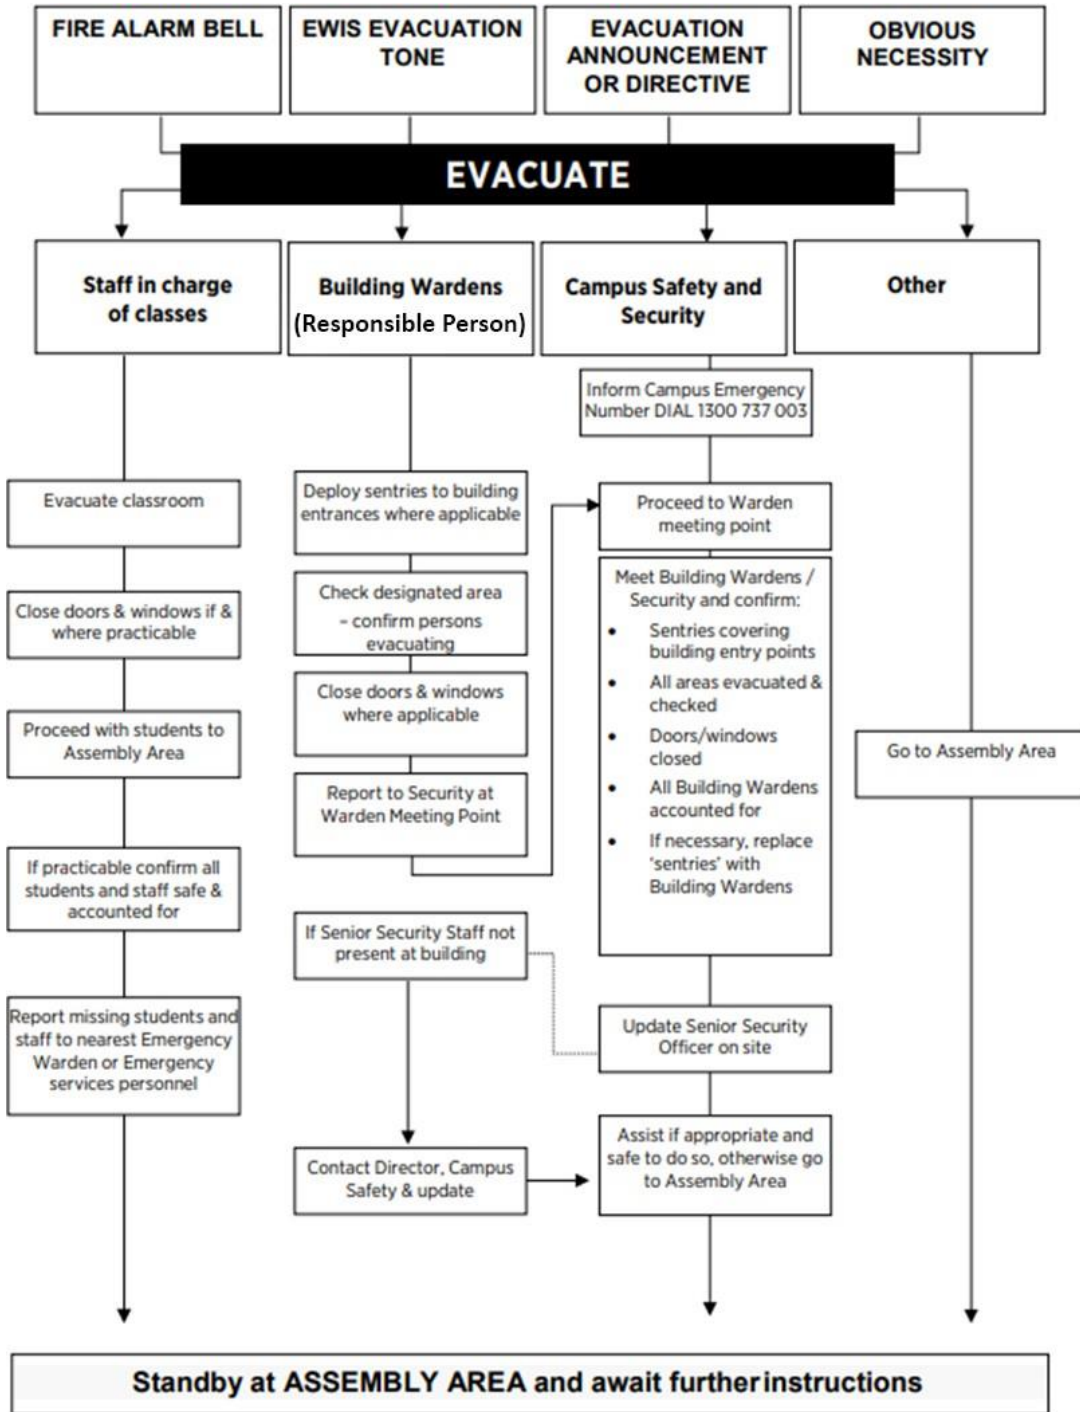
FIRE ALARM BELL

EWIS EVACUATION TONE

EVACUATION ANNOUNCEMENT OR DIRECTIVE

OBVIOUS NECESSITY

EVACUATE

Staff in charge of classes

Building Wardens (Responsible Person)

Campus Safety and Security

Other

Inform Campus Emergency Number DIAL 1300 737 003

Evacuate classroom

Close doors & windows if & where practicable

Proceed with students to Assembly Area

If practicable confirm all students and staff safe & accounted for

Report missing students and staff to nearest Emergency Warden or Emergency services personnel

Deploy sentries to building entrances where applicable

Check designated area - confirm persons evacuating

Close doors & windows where applicable

Report to Security at Warden Meeting Point

If Senior Security Staff not present at building

Contact Director, Campus Safety & update

Proceed to Warden meeting point

Meet Building Wardens / Security and confirm:
• Sentries covering building entry points
• All areas evacuated & checked
• Doors/windows closed
• All Building Wardens accounted for
• If necessary, replace 'sentries' with Building Wardens

Update Senior Security Officer on site

Assist if appropriate and safe to do so, otherwise go to Assembly Area

Go to Assembly Area

Standby at ASSEMBLY AREA and await further instructions